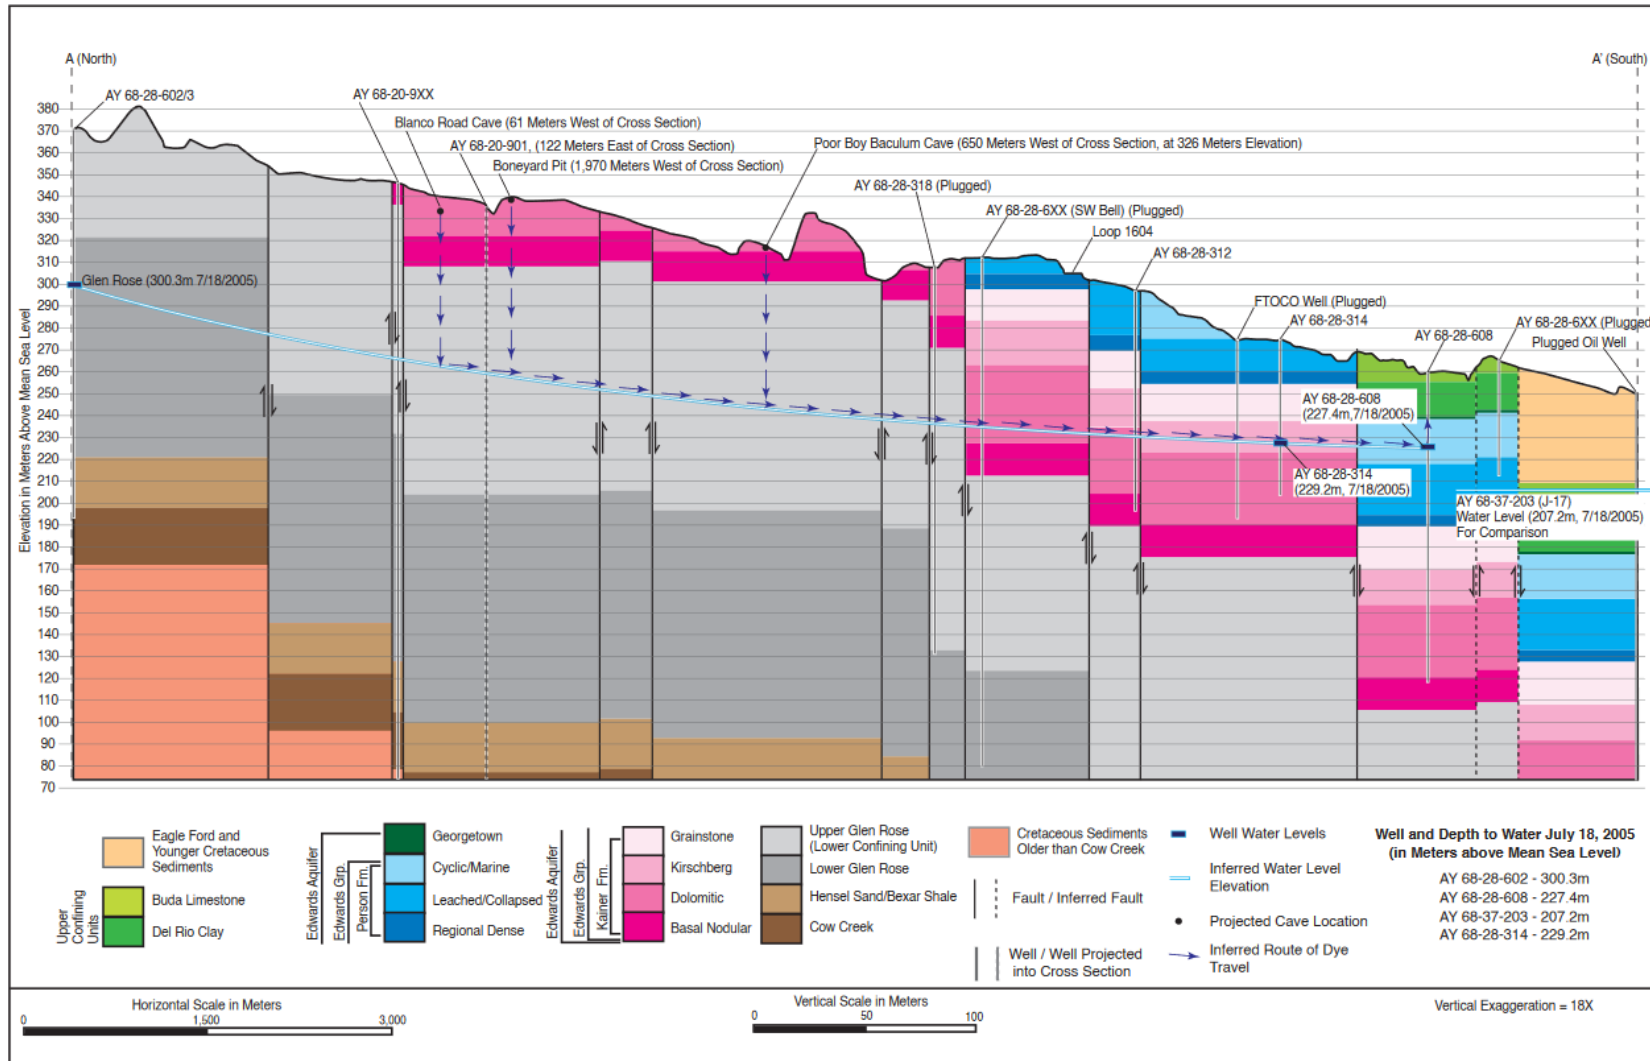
A (North)

A' (South)

Elevation in Meters Above Mean Sea Level

380
370
360
350
340
330
320
310
300
290
280
270
260
250
240
230
220
210
200
190
180
170
160
150
140
130
120
110
100
90
80
70

AY 68-28-602/3

AY 68-20-9XX

Blanco Road Cave (61 Meters West of Cross Section)

AY 68-20-901, (122 Meters East of Cross Section)

Boneyard Pit (1,970 Meters West of Cross Section)

Poor Boy Baculum Cave (650 Meters West of Cross Section, at 326 Meters Elevation)

AY 68-28-318 (Plugged)

AY 68-28-6XX (SW Bell) (Plugged)

Loop 1604

AY 68-28-312

FTOCO Well (Plugged)

AY 68-28-314

AY 68-28-608

AY 68-28-6XX (Plugged)

Plugged Oil Well

Glen Rose (300.3m 7/18/2005)

AY 68-28-608 (227.4m,7/18/2005)

AY 68-28-314 (229.2m, 7/18/2005)

AY 68-37-203 (J-17) Water Level (207.2m, 7/18/2005) For Comparison

Upper Confining Units

Eagle Ford and Younger Cretaceous Sediments

Buda Limestone

Del Rio Clay

Edwards Aquifer

Edwards Grp.

Person Fm.

Georgetown

Cyclic/Marine

Leached/Collapsed

Regional Dense

Edwards Aquifer

Edwards Grp.

Kainer Fm.

Grainstone

Kirschberg

Dolomitic

Basal Nodular

Upper Glen Rose (Lower Confining Unit)

Lower Glen Rose

Hensel Sand/Bexar Shale

Cow Creek

Cretaceous Sediments Older than Cow Creek

Fault / Inferred Fault

Well / Well Projected into Cross Section

Well Water Levels

Inferred Water Level Elevation

Projected Cave Location

Inferred Route of Dye Travel

Well and Depth to Water July 18, 2005 (in Meters above Mean Sea Level)

AY 68-28-602 - 300.3m
AY 68-28-608 - 227.4m
AY 68-37-203 - 207.2m
AY 68-28-314 - 229.2m

Horizontal Scale in Meters
0 1,500 3,000

Vertical Scale in Meters
0 50 100

Vertical Exaggeration = 18X